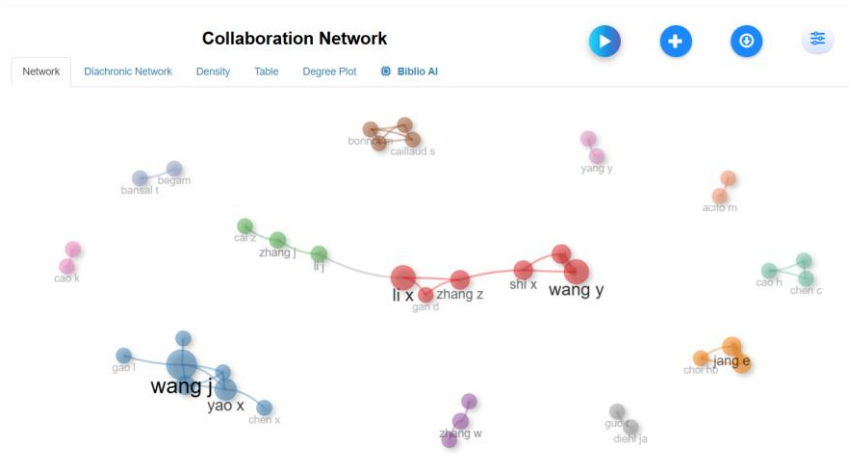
Collaboration Network

Network Diachronic Network Density Table Degree Plot Biblio AI

bonnet m caillaud s

yang y

bansal t begam

acito m

cai z zhang j li j

li x gan d zhang z shi x wang y

cao k

cao h chen c

gao l wang j yao x chen x

choi hb jang e

zheng w

guo dieh ja